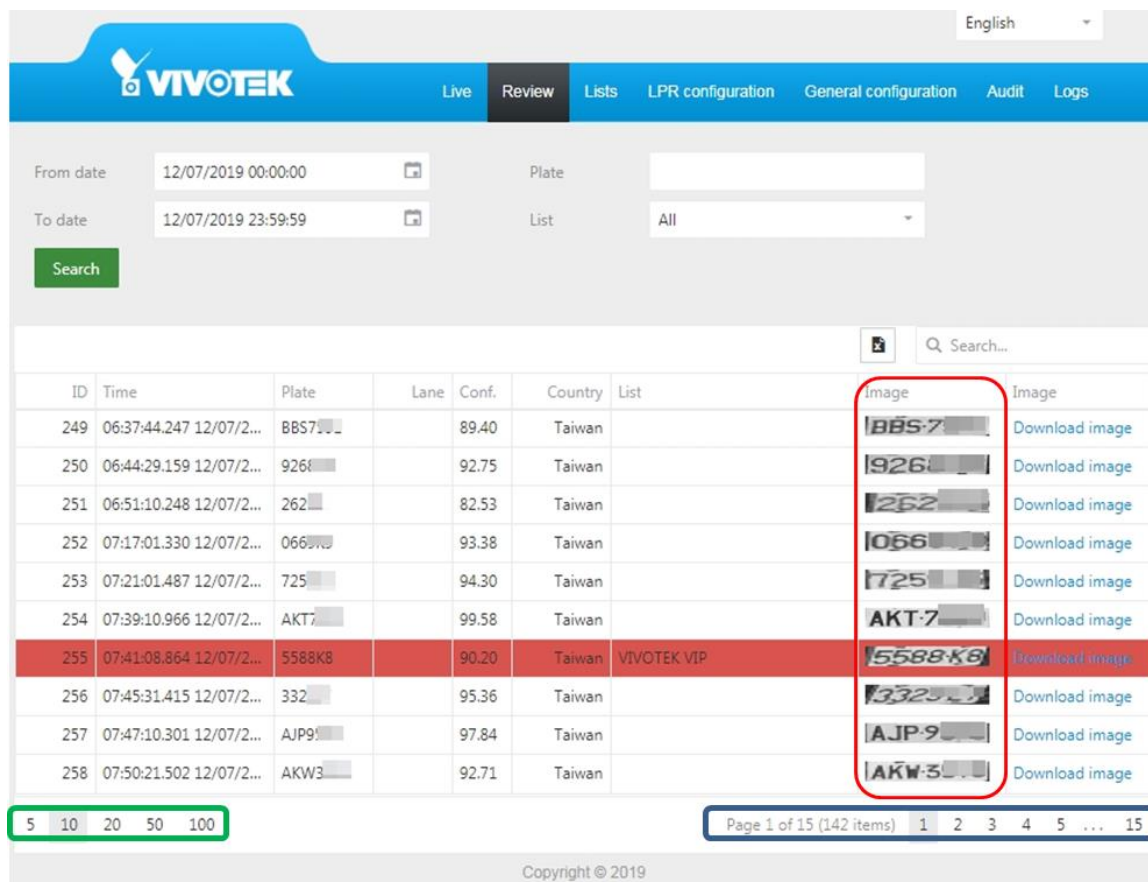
English

VIVOTEK

Live Review Lists LPR configuration General configuration Audit Logs

From date 12/07/2019 00:00:00
To date 12/07/2019 23:59:59
Plate
List All

Search

Search...

| ID | Time | Plate | Lane | Conf. | Country | List | Image | Image |
|---|---|---|---|---|---|---|---|---|
| 249 | 06:37:44.247 12/07/2... | BBS7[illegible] | | 89.40 | Taiwan | | BBS-7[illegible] | Download image |
| 250 | 06:44:29.159 12/07/2... | 926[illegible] | | 92.75 | Taiwan | | 926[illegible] | Download image |
| 251 | 06:51:10.248 12/07/2... | 262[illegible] | | 82.53 | Taiwan | | 262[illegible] | Download image |
| 252 | 07:17:01.330 12/07/2... | 066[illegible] | | 93.38 | Taiwan | | 066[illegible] | Download image |
| 253 | 07:21:01.487 12/07/2... | 725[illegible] | | 94.30 | Taiwan | | 725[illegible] | Download image |
| 254 | 07:39:10.966 12/07/2... | AKT7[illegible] | | 99.58 | Taiwan | | AKT-7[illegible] | Download image |
| 255 | 07:41:08.864 12/07/2... | 5588K8 | | 90.20 | Taiwan | VIVOTEK VIP | 5588-K8 | Download image |
| 256 | 07:45:31.415 12/07/2... | 332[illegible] | | 95.36 | Taiwan | | 332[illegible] | Download image |
| 257 | 07:47:10.301 12/07/2... | AJP9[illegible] | | 97.84 | Taiwan | | AJP-9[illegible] | Download image |
| 258 | 07:50:21.502 12/07/2... | AKW3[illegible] | | 92.71 | Taiwan | | AKW-3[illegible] | Download image |

5 10 20 50 100

Page 1 of 15 (142 items) 1 2 3 4 5 ... 15

Copyright © 2019